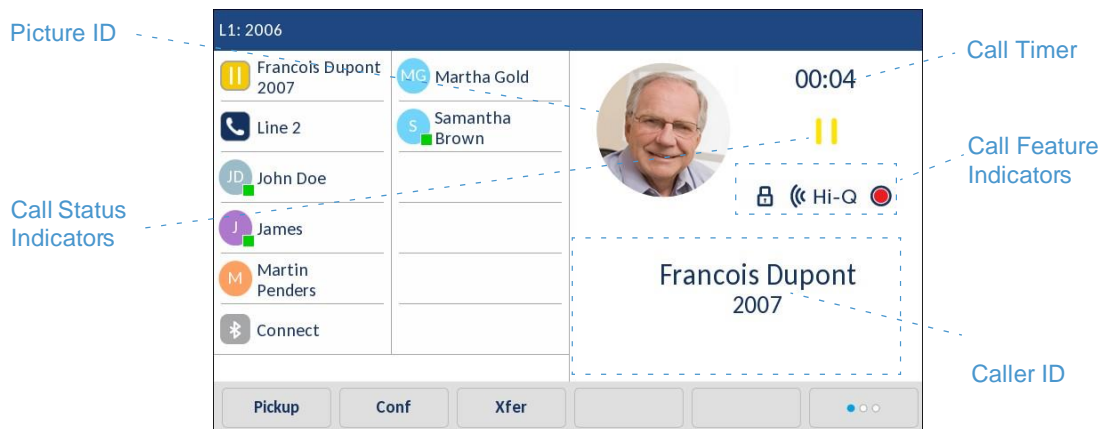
Picture ID

L1: 2006

Francois Dupont 2007

Line 2

John Doe

James

Martin Penders

Connect

MG Martha Gold

S Samantha Brown

00:04

Hi-Q

Francois Dupont
2007

Call Timer

Call Feature Indicators

Call Status Indicators

Caller ID

JD

J

M

Pickup

Conf

Xfer